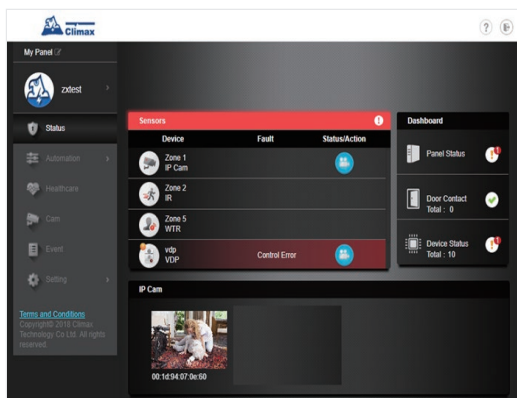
Climax

?

My Panel

zxtest

Status

Automation

Healthcare

Cam

Event

Setting

Terms and Conditions
Copyright© 2018 Climax Technology Co Ltd. All rights reserved.

Sensors

| Device | Fault | Status/Action |
|---|---|---|
| Zone 1 IP Cam | | |
| Zone 2 IR | | |
| Zone 5 WTR | | |
| vdp VDP | Control Error | |

Dashboard

Panel Status

Door Contact
Total : 0

Device Status
Total : 10

IP Cam

00:1d:94:07:0e:60